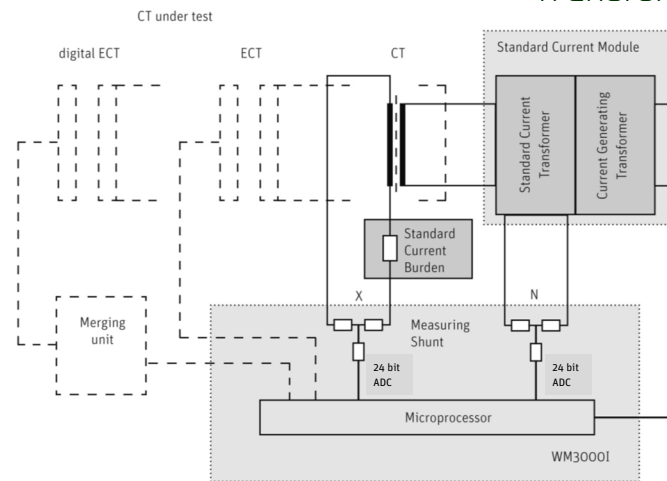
CT under test

digital ECT

ECT

CT

Standard Current Module

Standard Current Transformer

Current Generating Transformer

Standard Current Burden

X

N

Merging unit

Measuring Shunt

24 bit ADC

24 bit ADC

Microprocessor

WM3000I